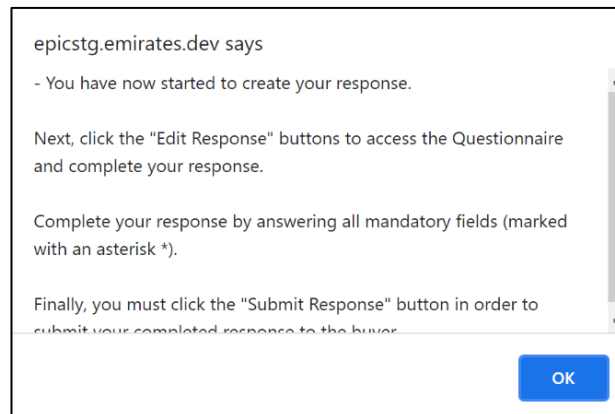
epicstg.emirates.dev says

- You have now started to create your response.

Next, click the "Edit Response" buttons to access the Questionnaire and complete your response.

Complete your response by answering all mandatory fields (marked with an asterisk *).

Finally, you must click the "Submit Response" button in order to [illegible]

OK